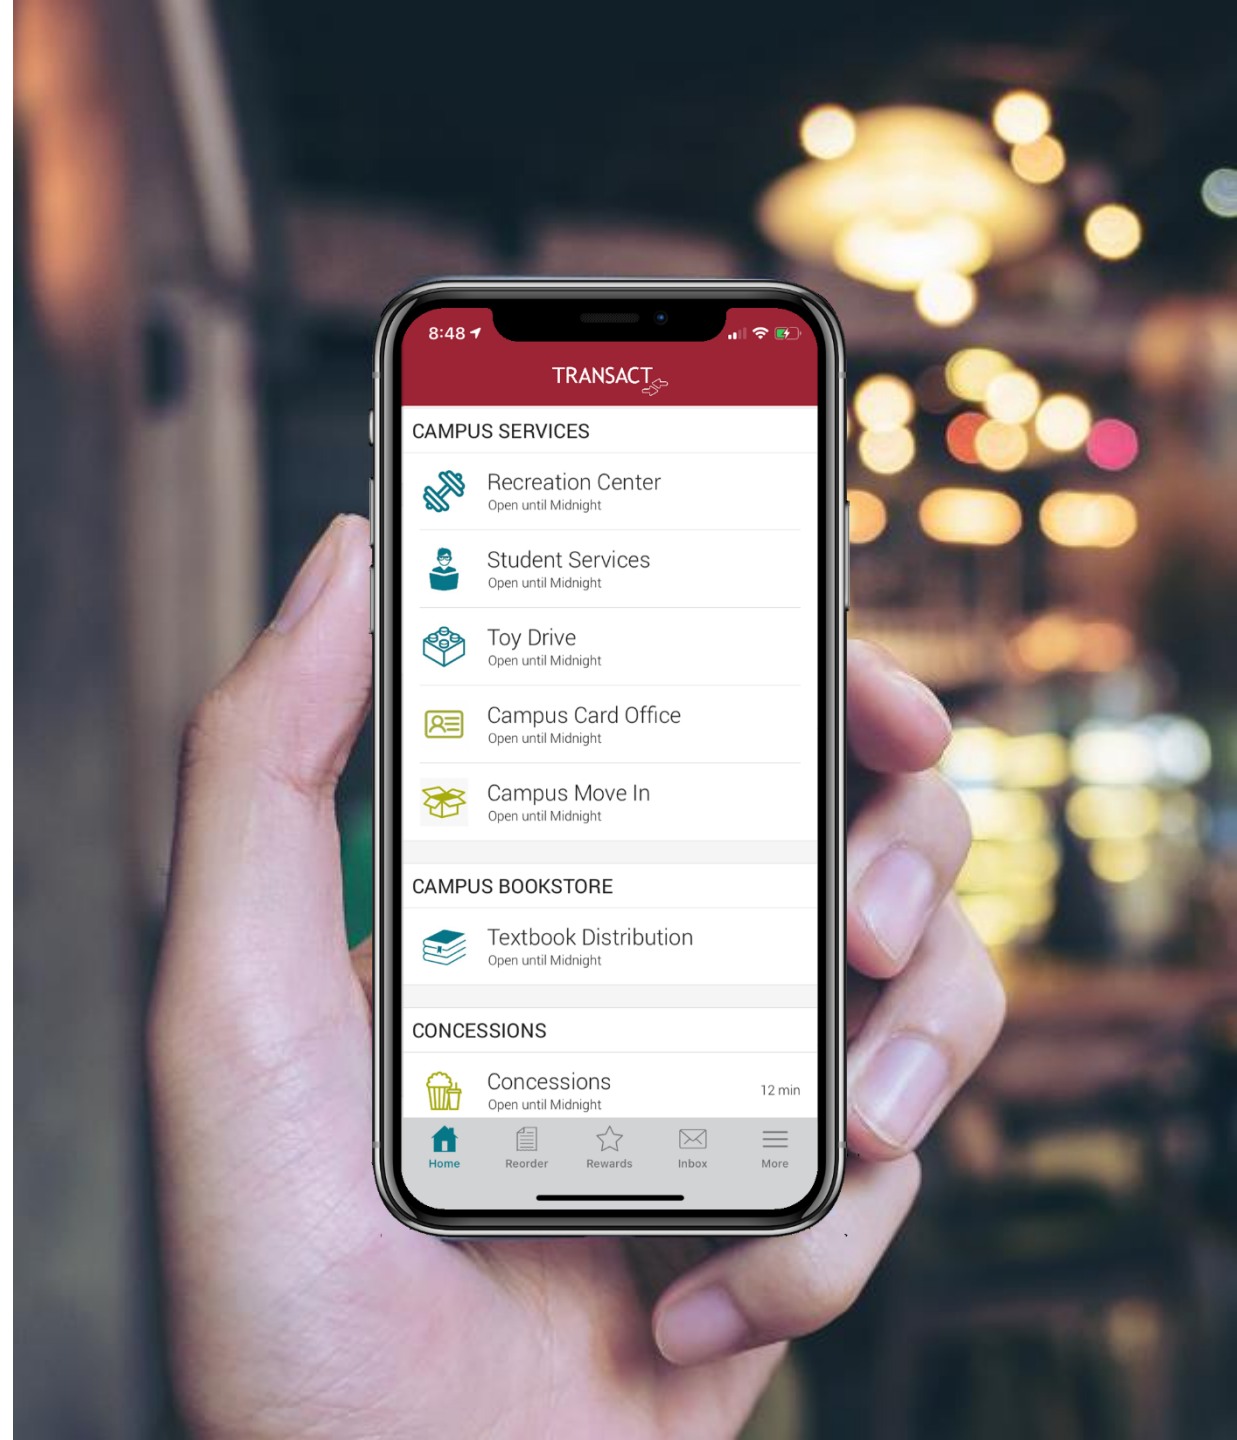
8:48

TRANSACT

CAMPUS SERVICES

Recreation Center
Open until Midnight

Student Services
Open until Midnight

Toy Drive
Open until Midnight

Campus Card Office
Open until Midnight

Campus Move In
Open until Midnight

CAMPUS BOOKSTORE

Textbook Distribution
Open until Midnight

CONCESSIONS

Concessions
Open until Midnight
12 min

Home Reorder Rewards Inbox More